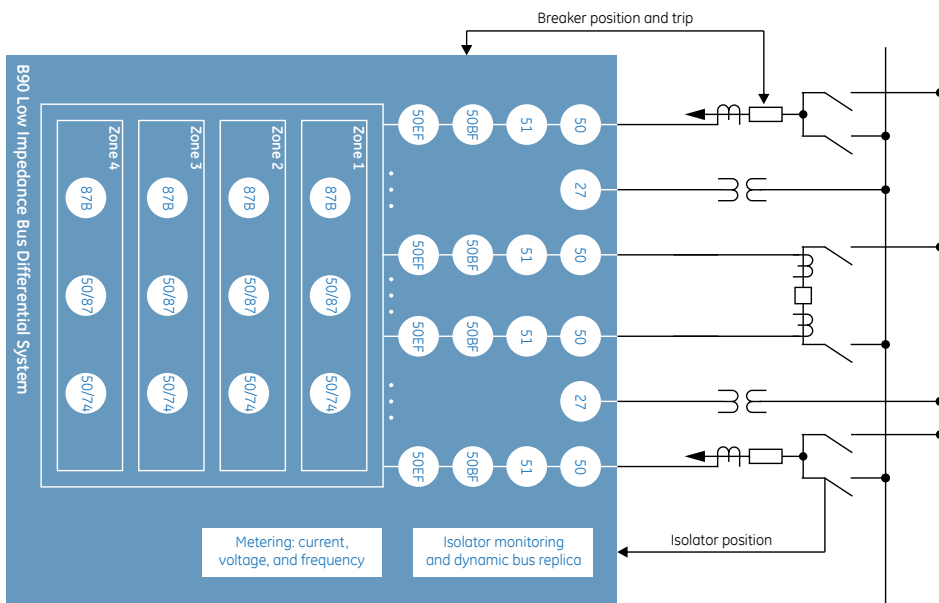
Breaker position and trip

B90 Low Impedance Bus Differential System

Zone 4
87B
50/87
50/74

Zone 3
87B
50/87
50/74

Zone 2
87B
50/87
50/74

Zone 1
87B
50/87
50/74

50EF 50BF 51 50

27

50EF 50BF 51 50

50EF 50BF 51 50

27

50EF 50BF 51 50

Metering: current, voltage, and frequency

Isolator monitoring and dynamic bus replica

Isolator position